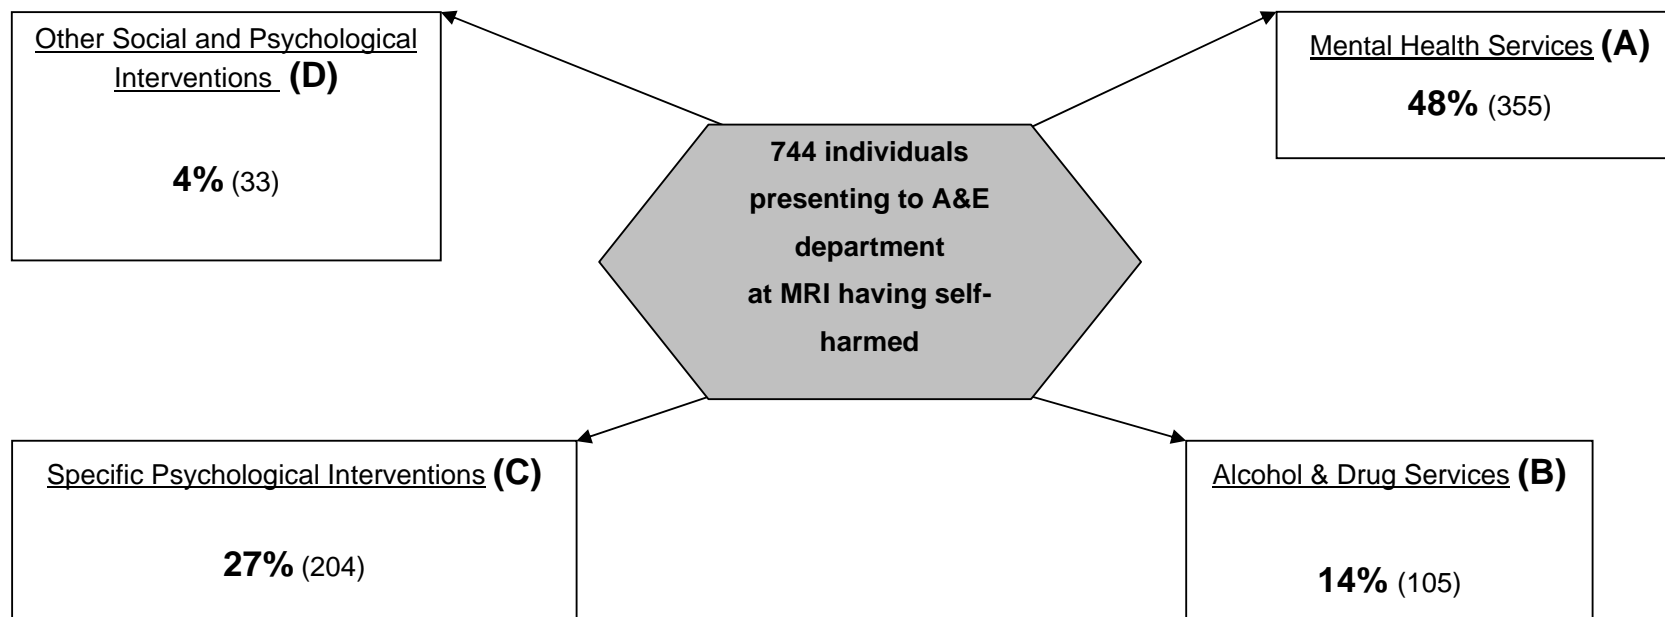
Other Social and Psychological Interventions **(D)**

**4%** (33)

**744 individuals presenting to A&E department at MRI having self-harmed**

Mental Health Services **(A)**

**48%** (355)

Specific Psychological Interventions **(C)**

**27%** (204)

Alcohol & Drug Services **(B)**

**14%** (105)